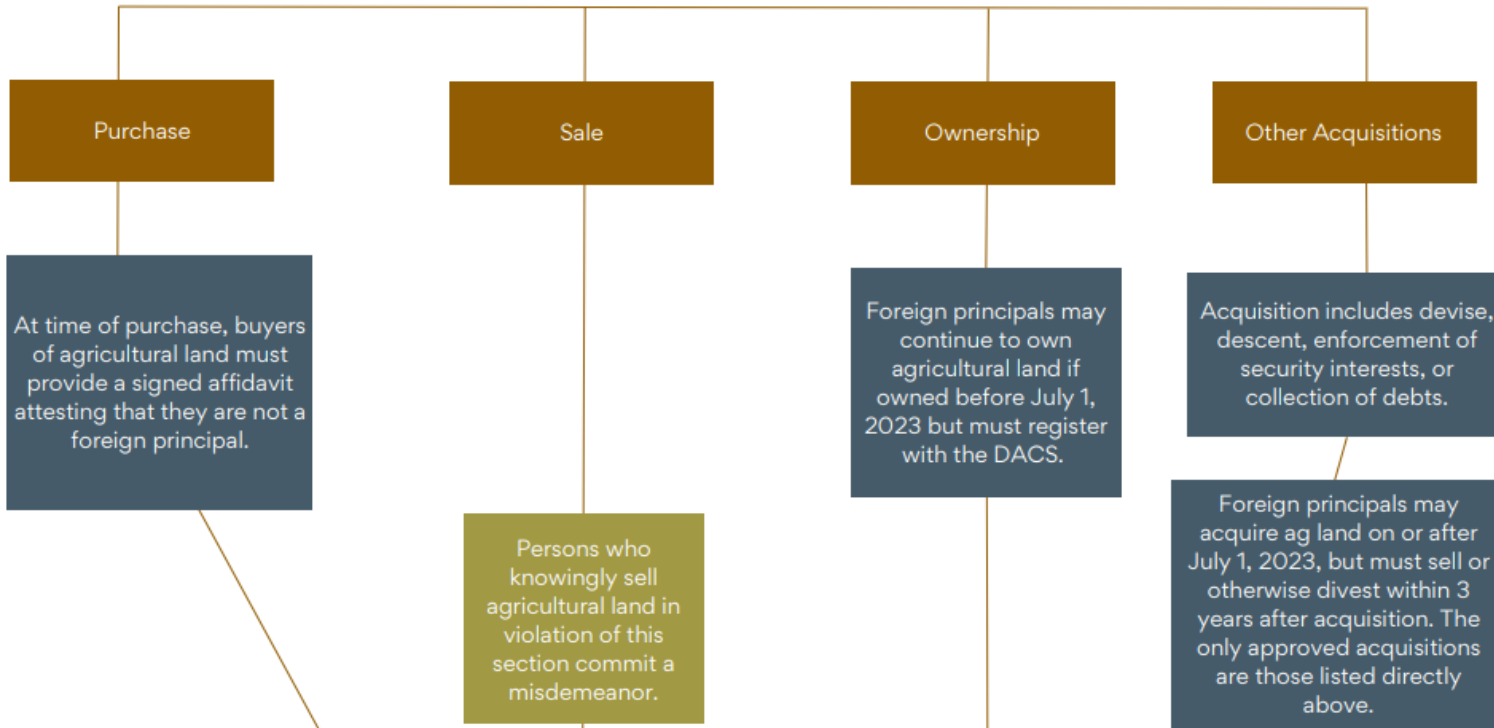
Purchase

Sale

Ownership

Other Acquisitions

At time of purchase, buyers of agricultural land must provide a signed affidavit attesting that they are not a foreign principal.

Persons who knowingly sell agricultural land in violation of this section commit a misdemeanor.

Foreign principals may continue to own agricultural land if owned before July 1, 2023 but must register with the DACS.

Acquisition includes devise, descent, enforcement of security interests, or collection of debts.

Foreign principals may acquire ag land on or after July 1, 2023, but must sell or otherwise divest within 3 years after acquisition. The only approved acquisitions are those listed directly above.